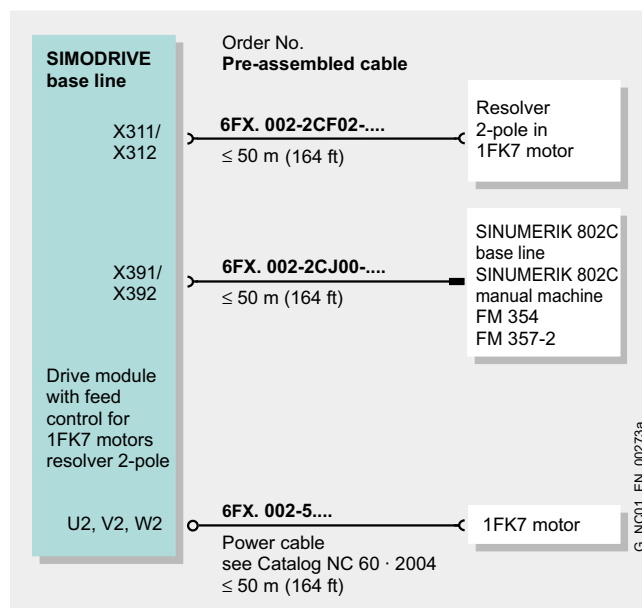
SIMODRIVE base line

Order No.
**Pre-assembled cable**

X311/ X312

**6FX. 002-2CF02-....**
≤ 50 m (164 ft)

Resolver 2-pole in 1FK7 motor

X391/ X392

**6FX. 002-2CJ00-....**
≤ 50 m (164 ft)

SINUMERIK 802C base line
SINUMERIK 802C manual machine
FM 354
FM 357-2

Drive module with feed control for 1FK7 motors resolver 2-pole

U2, V2, W2

**6FX. 002-5....**
Power cable see Catalog NC 60 · 2004
≤ 50 m (164 ft)

1FK7 motor

G_NC01_EN_00273a